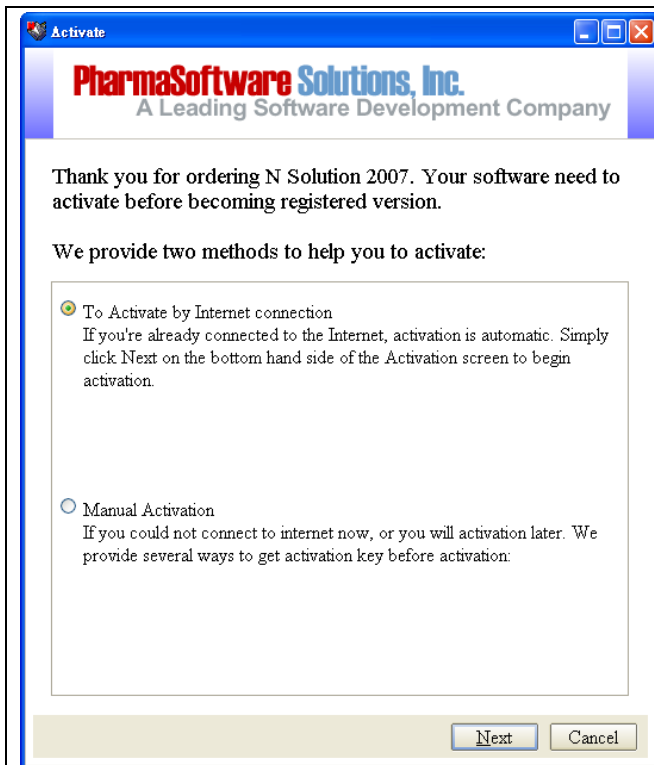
Activate

PharmaSoftware Solutions, Inc.
A Leading Software Development Company

Thank you for ordering N Solution 2007. Your software need to activate before becoming registered version.

We provide two methods to help you to activate:

To Activate by Internet connection
If you're already connected to the Internet, activation is automatic. Simply click Next on the bottom hand side of the Activation screen to begin activation.

Manual Activation
If you could not connect to internet now, or you will activation later. We provide several ways to get activation key before activation:

Next
Cancel